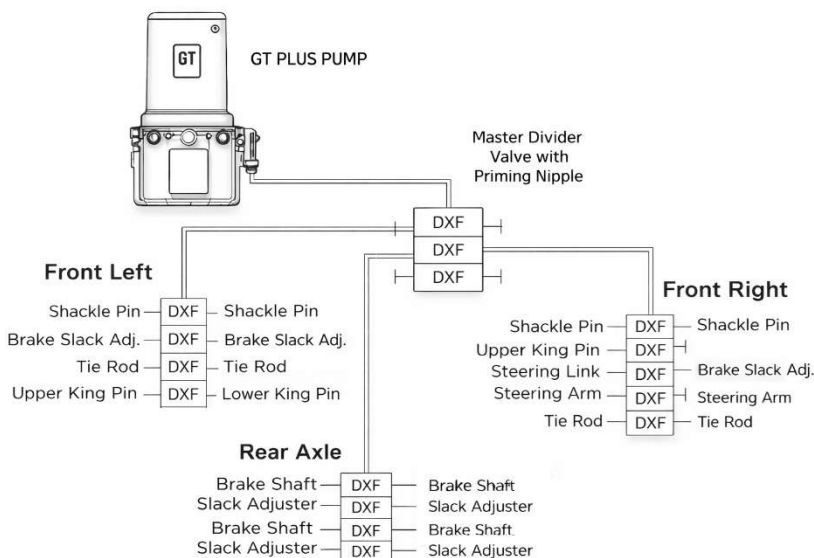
GT

GT PLUS PUMP

Master Divider Valve with Priming Nipple

DXF
DXF
DXF

Front Left

Shackle Pin — DXF — Shackle Pin
Brake Slack Adj. — DXF — Brake Slack Adj.
Tie Rod — DXF — Tie Rod
Upper King Pin — DXF — Lower King Pin

Front Right

Shackle Pin — DXF — Shackle Pin
Upper King Pin — DXF
Steering Link — DXF — Brake Slack Adj.
Steering Arm — DXF — Steering Arm
Tie Rod — DXF — Tie Rod

Rear Axle

Brake Shaft — DXF — Brake Shaft
Slack Adjuster — DXF — Slack Adjuster
Brake Shaft — DXF — Brake Shaft
Slack Adjuster — DXF — Slack Adjuster